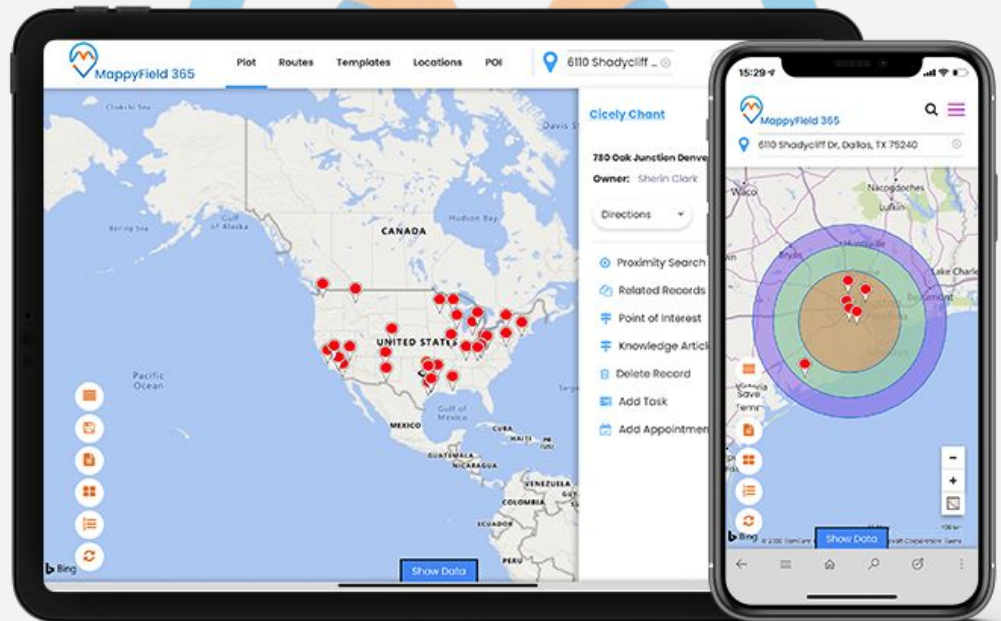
MappyField 365

Plot Routes Templates Locations POI

6110 Shadycliff ...

Chukchi Sea

Davis St

Gulf of Alaska

Bering Sea

CANADA

Hudson Bay

UNITED STATES

Pacific Ocean

Gulf of Mexico

MEXICO

GUATEMALA

NICARAGUA

VENEZUELA

COLOMBIA

Bing

Show Data

Cicely Chant

780 Oak Junction Denve

Owner: Sherin Clark

Directions

Proximity Search

Related Records

Point of Interest

Knowledge Articl

Delete Record

Add Task

Add Appointmen

15:29

MappyField 365

6110 Shadycliff Dr, Dallas, TX 75240

Waco

Nacogdoches

Lufkin

Lake Charle

Beaumont

Save

Terri

Bing

Show Data